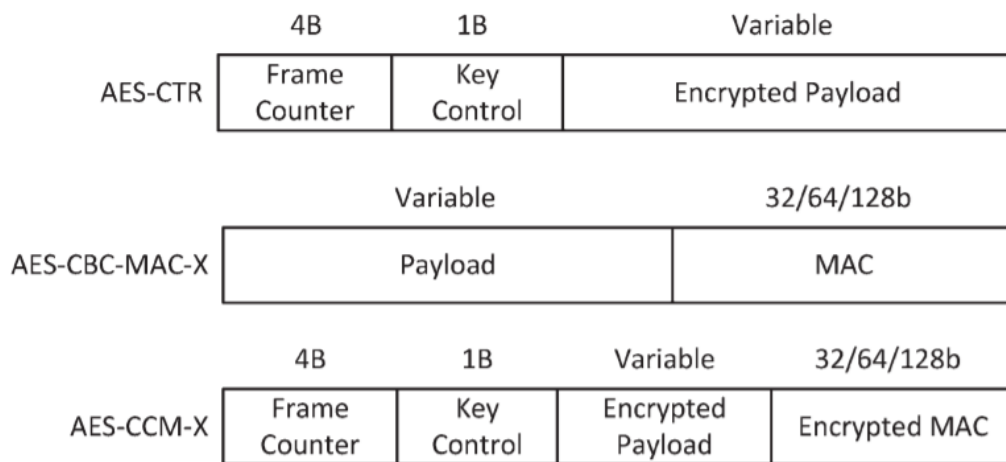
AES-CTR

| 4B | 1B | Variable |
|---|---|---|
| Frame Counter | Key Control | Encrypted Payload |

AES-CBC-MAC-X

| Variable | 32/64/128b |
|---|---|
| Payload | MAC |

AES-CCM-X

| 4B | 1B | Variable | 32/64/128b |
|---|---|---|---|
| Frame Counter | Key Control | Encrypted Payload | Encrypted MAC |